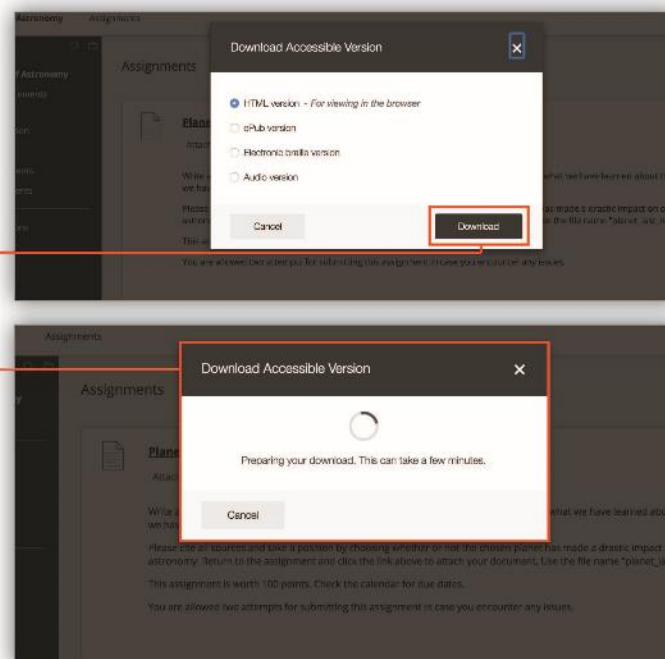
Astronomy Assignments

Assignments

Download Accessible Version

HTML version - For viewing in the browser

ePub version

Electronic braille version

Audio version

Cancel

Download

You are allowed two attempts for submitting this assignment in case you encounter any issues.

Assignments

Assignments

Download Accessible Version

Preparing your download. This can take a few minutes.

Cancel

Plane

Write a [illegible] what we have learned abo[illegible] we hav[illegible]

Please cite all sources and take a position by choosing whether or not the chosen planet has made a drastic impact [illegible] astronomy. Return to the assignment and click the link above to attach your document. Use the file name "planet_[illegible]

This assignment is worth 100 points. Check the calendar for due dates.

You are allowed two attempts for submitting this assignment in case you encounter any issues.